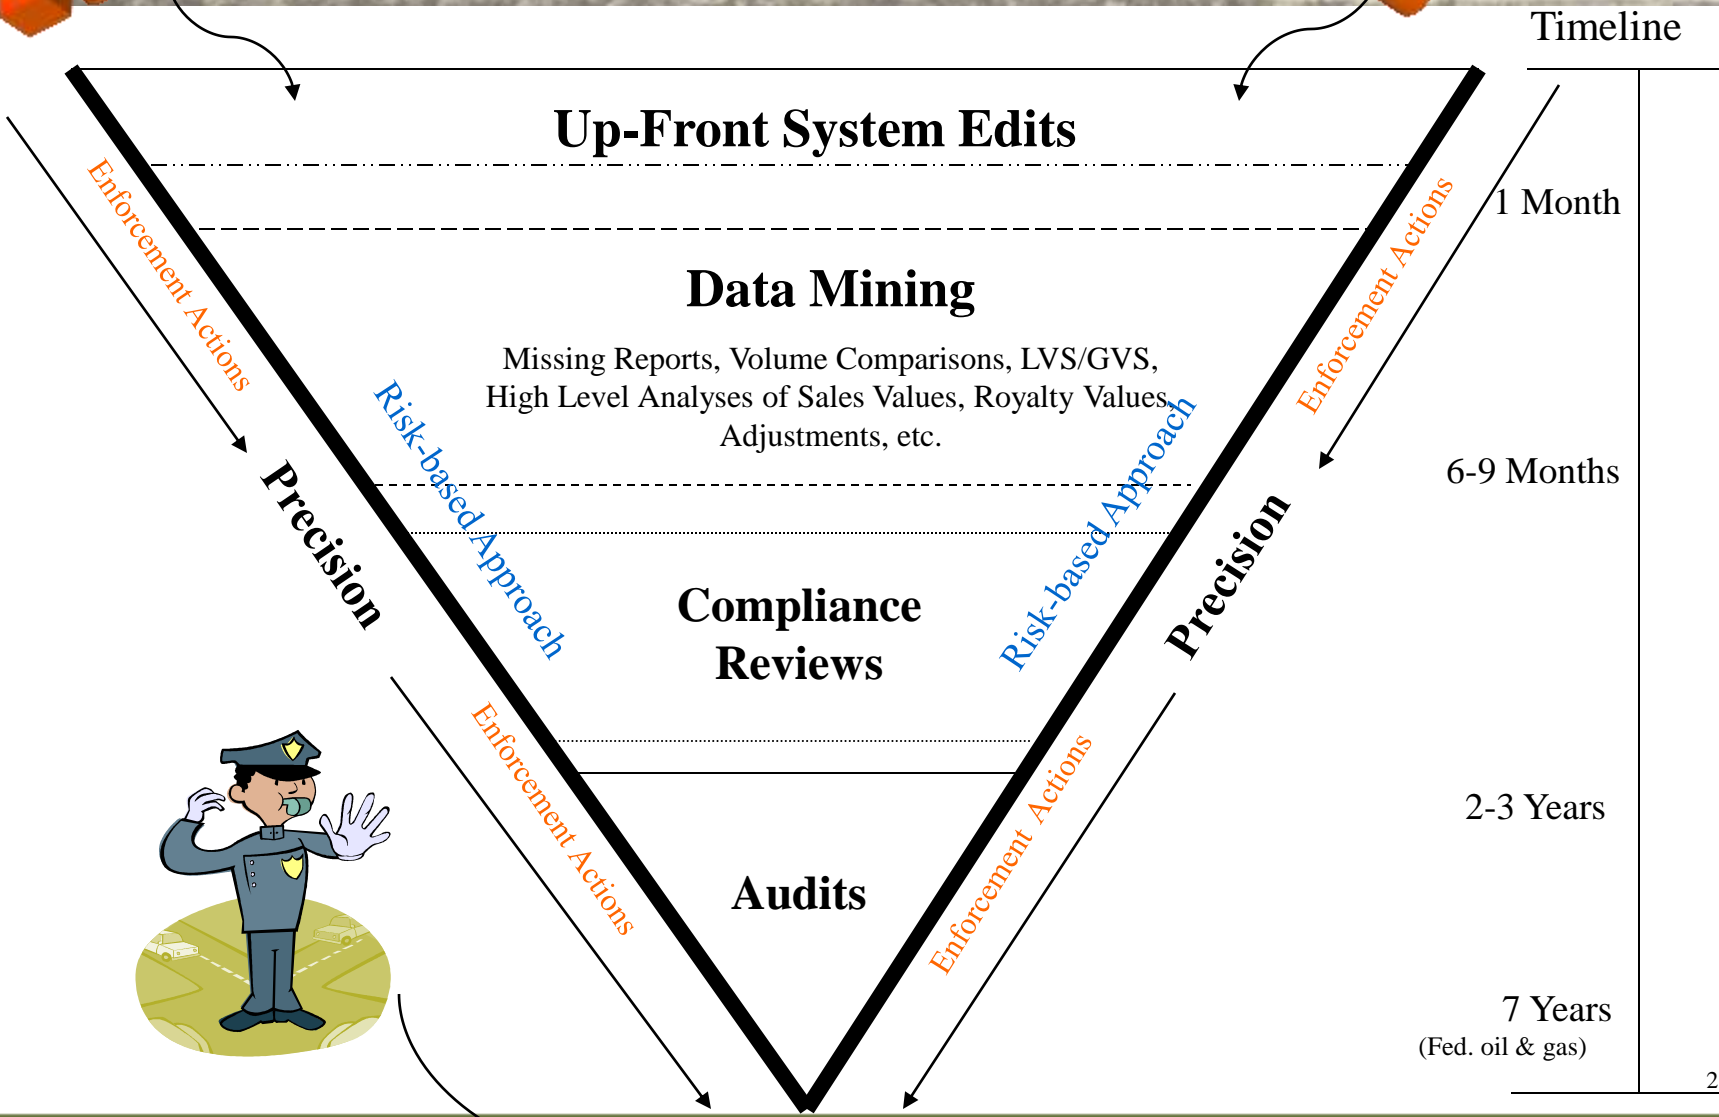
Timeline

Up-Front System Edits

1 Month

Data Mining

Missing Reports, Volume Comparisons, LVS/GVS, High Level Analyses of Sales Values, Royalty Values, Adjustments, etc.

Enforcement Actions

Enforcement Actions

Risk-based Approach

Risk-based Approach

Precision

Precision

6-9 Months

Compliance Reviews

Enforcement Actions

Enforcement Actions

2-3 Years

Audits

7 Years
(Fed. oil & gas)

2